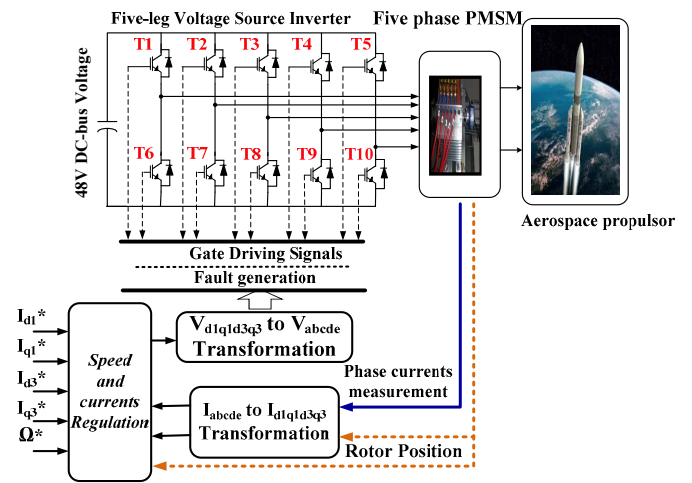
Five-leg Voltage Source Inverter

Five phase PMSM

48V DC-bus Voltage

T1 T2 T3 T4 T5

T6 T7 T8 T9 T10

Aerospace propulsor

Gate Driving Signals

Fault generation

$I_{d1}$*

$I_{q1}$*

$I_{d3}$*

$I_{q3}$*

Ω*

Speed and currents Regulation

$V_{d1q1d3q3}$ to $V_{abcde}$ Transformation

Phase currents measurement

$I_{abcde}$ to $I_{d1q1d3q3}$ Transformation

Rotor Position